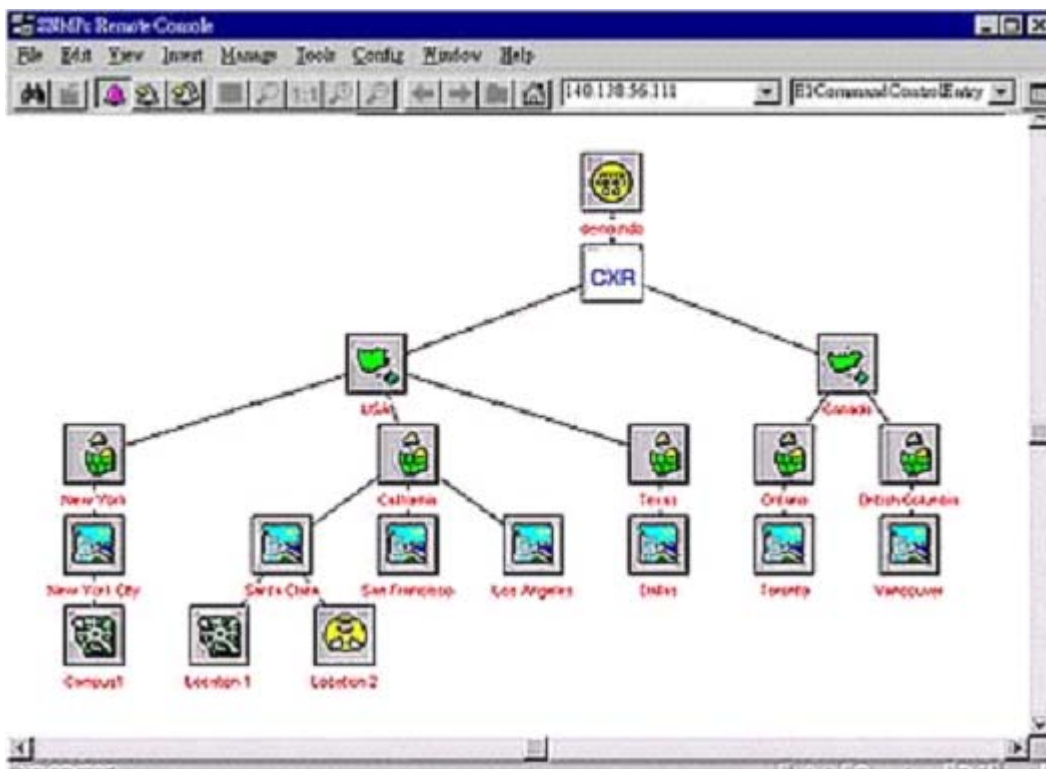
SNMPc Remote Console

File Edit View Insert Manage Tools Config Window Help

140.138.56.111

E1CommandControlEntry

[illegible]

CXR

USA

Canada

New York

California

Texas

Ontario

British Columbia

New York City

Santa Clara

San Francisco

Los Angeles

Dallas

Toronto

Vancouver

Campus1

Location 1

Location 2